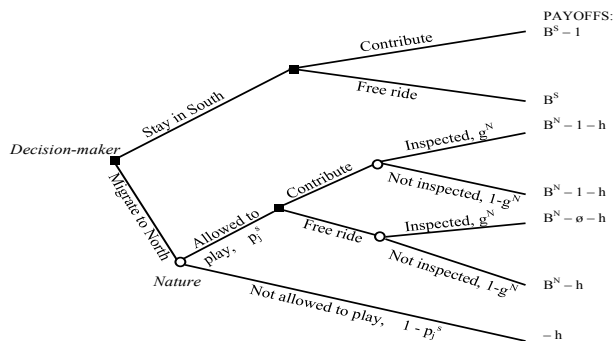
PAYOFFS:

$B^S - 1$

Contribute

Stay in South

Free ride

$B^S$

Decision-maker

Migrate to North

Inspected, $g^N$

$B^N - 1 - h$

Contribute

Not inspected, $1-g^N$

$B^N - 1 - h$

Allowed to play, $p_j^s$

Inspected, $g^N$

$B^N - ø - h$

Free ride

Not inspected, $1-g^N$

$B^N - h$

Nature

Not allowed to play, $1 - p_j^s$

$- h$